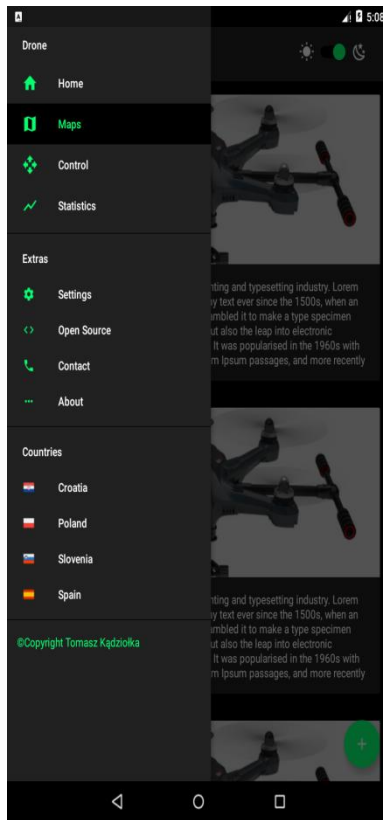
5:08

Drone

Home

Maps

Control

Statistics

Extras

Settings

Open Source

Contact

About

Countries

Croatia

Poland

Slovenia

Spain

©Copyright Tomasz Kądziołka

nting and typesetting industry. Lorem y text ever since the 1500s, when an mbled it to make a type specimen ut also the leap into electronic . It was popularised in the 1960s with m Ipsum passages, and more recently

nting and typesetting industry. Lorem y text ever since the 1500s, when an mbled it to make a type specimen ut also the leap into electronic . It was popularised in the 1960s with m Ipsum passages, and more recently

+